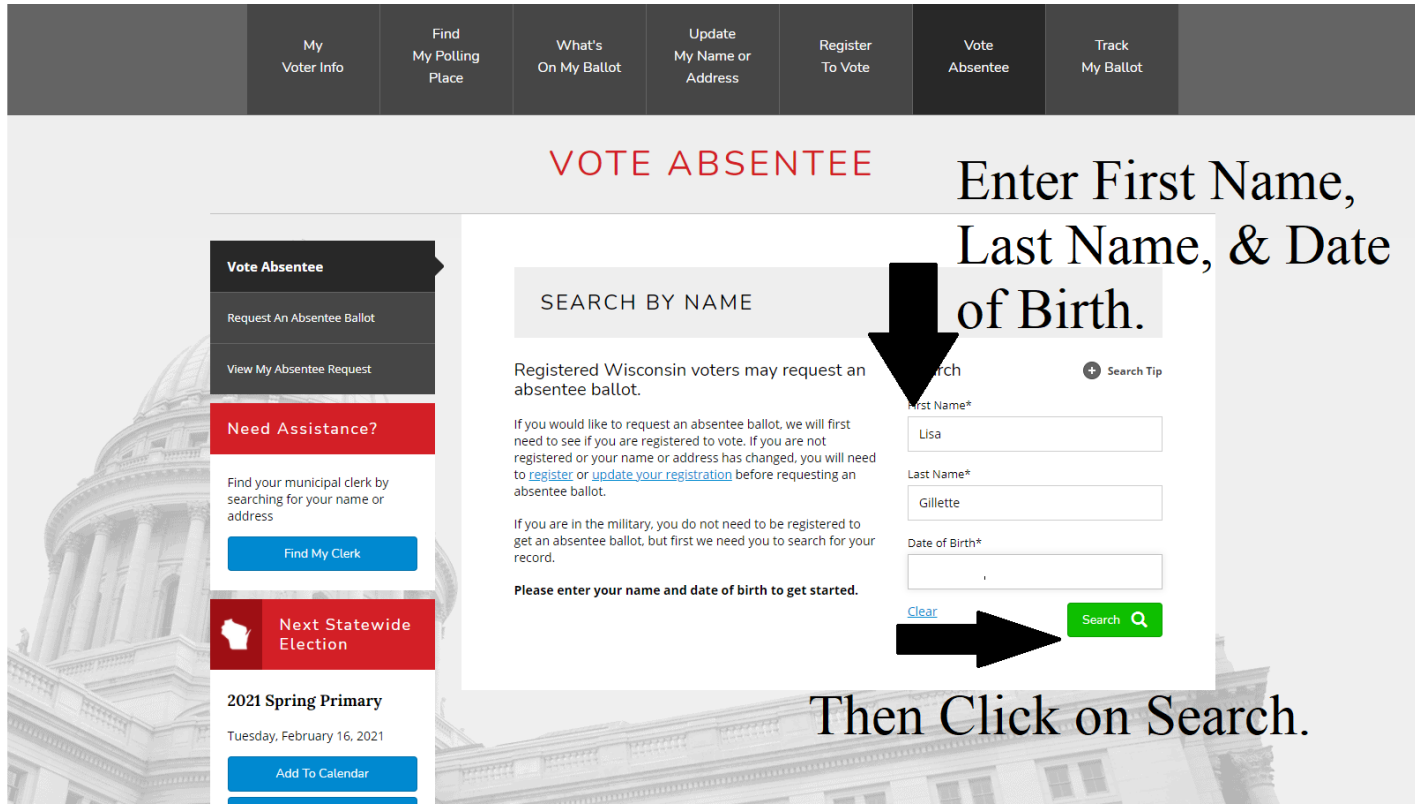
My Voter Info

Find My Polling Place

What's On My Ballot

Update My Name or Address

Register To Vote

Vote Absentee

Track My Ballot

VOTE ABSENTEE

Enter First Name, Last Name, & Date of Birth.

Vote Absentee

Request An Absentee Ballot

View My Absentee Request

Need Assistance?

Find your municipal clerk by searching for your name or address

Find My Clerk

Next Statewide Election

2021 Spring Primary

Tuesday, February 16, 2021

Add To Calendar

SEARCH BY NAME

Registered Wisconsin voters may request an absentee ballot.

If you would like to request an absentee ballot, we will first need to see if you are registered to vote. If you are not registered or your name or address has changed, you will need to register or update your registration before requesting an absentee ballot.

If you are in the military, you do not need to be registered to get an absentee ballot, but first we need you to search for your record.

Please enter your name and date of birth to get started.

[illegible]rch

Search Tip

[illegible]irst Name*

Lisa

Last Name*

Gillette

Date of Birth*

Clear

Search

Then Click on Search.